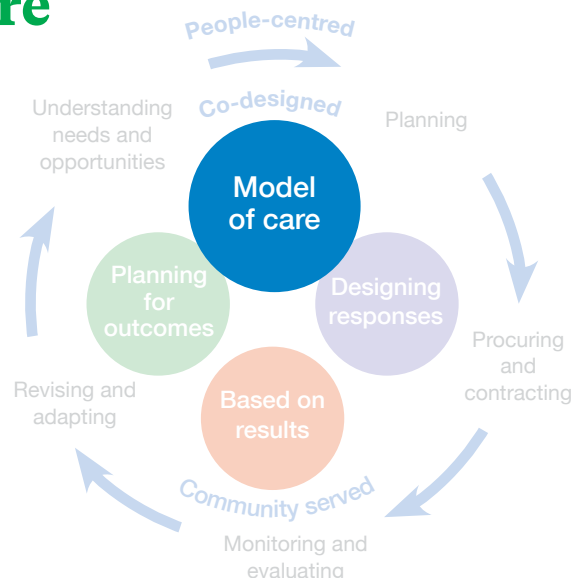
re

People-centred

Co-designed

Understanding needs and opportunities

Planning

Model of care

Planning for outcomes

Designing responses

Procuring and contracting

Based on results

Revising and adapting

Community served

Monitoring and evaluating